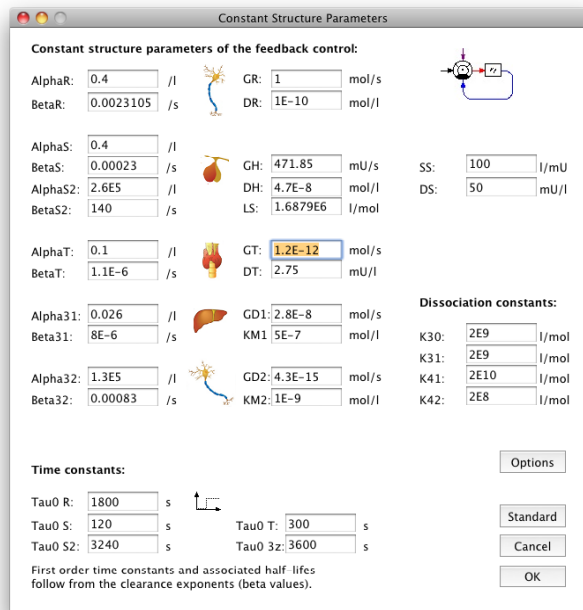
Constant Structure Parameters

Constant structure parameters of the feedback control:

AlphaR: 0.4 /l
BetaR: 0.0023105 /s
GR: 1 mol/s
DR: 1E-10 mol/l

AlphaS: 0.4 /l
BetaS: 0.00023 /s
AlphaS2: 2.6E5 /l
BetaS2: 140 /s
GH: 471.85 mU/s
DH: 4.7E-8 mol/l
LS: 1.6879E6 l/mol
SS: 100 l/mU
DS: 50 mU/l

AlphaT: 0.1 /l
BetaT: 1.1E-6 /s
GT: 1.2E-12 mol/s
DT: 2.75 mU/l

Alpha31: 0.026 /l
Beta31: 8E-6 /s
GD1: 2.8E-8 mol/s
KM1 5E-7 mol/l

Alpha32: 1.3E5 /l
Beta32: 0.00083 /s
GD2: 4.3E-15 mol/s
KM2: 1E-9 mol/l

Dissociation constants:

K30: 2E9 l/mol
K31: 2E9 l/mol
K41: 2E10 l/mol
K42: 2E8 l/mol

Time constants:

Tau0 R: 1800 s
Tau0 S: 120 s
Tau0 S2: 3240 s
Tau0 T: 300 s
Tau0 3z: 3600 s

First order time constants and associated half-lifes follow from the clearance exponents (beta values).

Options
Standard
Cancel
OK